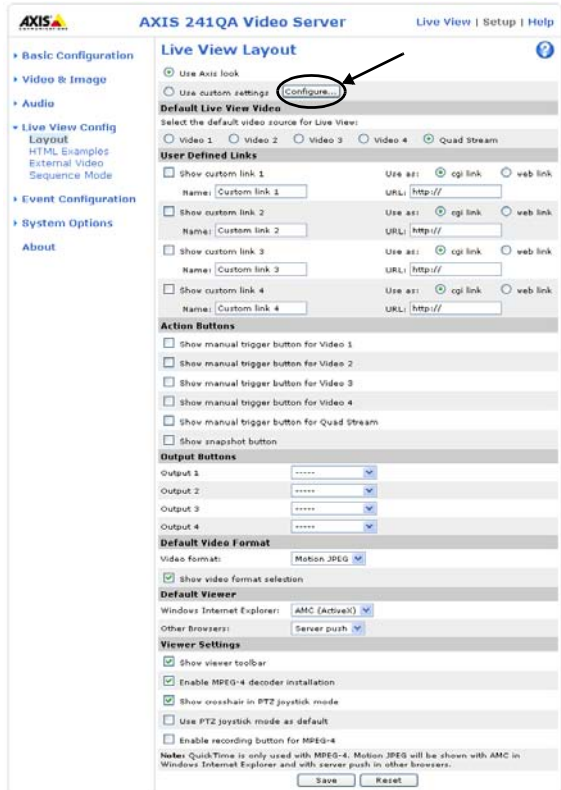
AXIS
COMMUNICATIONS

AXIS 241QA Video Server

Live View | Setup | Help

Basic Configuration
Video & Image
Audio
Live View Config
Layout
HTML Examples
External Video
Sequence Mode
Event Configuration
System Options
About

Live View Layout

?

Use Axis look
Use custom settings Configure...

Default Live View Video
Select the default video source for Live View:
Video 1 Video 2 Video 3 Video 4 Quad Stream

User Defined Links
Show custom link 1 Use as: cgi link web link
Name: Custom link 1 URL: http://
Show custom link 2 Use as: cgi link web link
Name: Custom link 2 URL: http://
Show custom link 3 Use as: cgi link web link
Name: Custom link 3 URL: http://
Show custom link 4 Use as: cgi link web link
Name: Custom link 4 URL: http://

Action Buttons
Show manual trigger button for Video 1
Show manual trigger button for Video 2
Show manual trigger button for Video 3
Show manual trigger button for Video 4
Show manual trigger button for Quad Stream
Show snapshot button

Output Buttons
Output 1 -----
Output 2 -----
Output 3 -----
Output 4 -----

Default Video Format
Video format: Motion JPEG
Show video format selection

Default Viewer
Windows Internet Explorer: AMC (ActiveX)
Other Browsers: Server push

Viewer Settings
Show viewer toolbar
Enable MPEG-4 decoder installation
Show crosshair in PTZ joystick mode
Use PTZ joystick mode as default
Enable recording button for MPEG-4

Note: QuickTime is only used with MPEG-4. Motion JPEG will be shown with AMC in Windows Internet Explorer and with server push in other browsers.

Save Reset